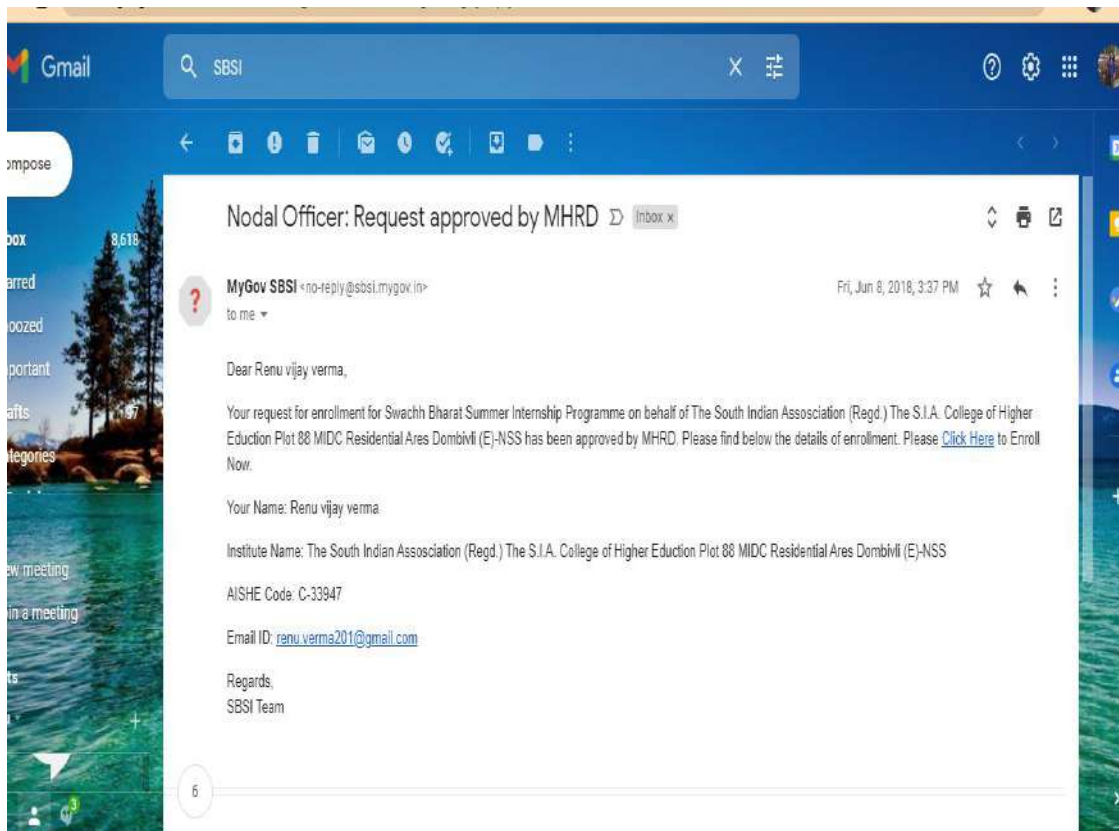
Gmail

SBSI

ompose

box 8,618

arred

oozed

portant

afts 97

tegories

w meeting

in a meeting

ts

Nodal Officer: Request approved by MHRD Inbox ×

MyGov SBSI <no-reply@sbsi.mygov.in>
to me

Fri, Jun 8, 2018, 3:37 PM

Dear Renu vijay verma,

Your request for enrollment for Swachh Bharat Summer Internship Programme on behalf of The South Indian Assosciation (Regd.) The S.I.A. College of Higher Eduction Plot 88 MIDC Residential Ares Dombivli (E)-NSS has been approved by MHRD. Please find below the details of enrollment. Please Click Here to Enroll Now.

Your Name: Renu vijay verma

Institute Name: The South Indian Assosciation (Regd.) The S.I.A. College of Higher Eduction Plot 88 MIDC Residential Ares Dombivli (E)-NSS

AISHE Code: C-33947

Email ID: renu.verma201@gmail.com

Regards,
SBSI Team

6